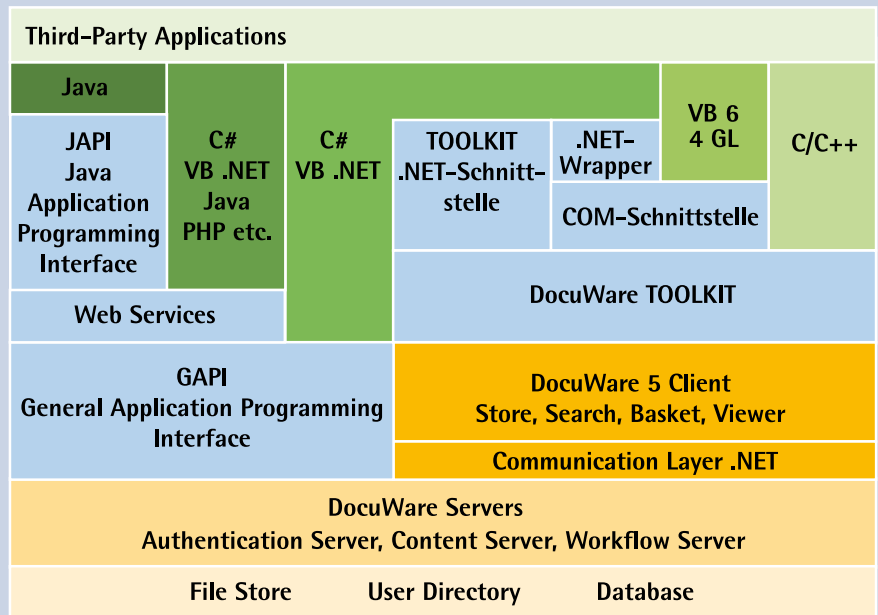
Third-Party Applications

Java

JAPI
Java
Application
Programming
Interface

C#
VB .NET
Java
PHP etc.

C#
VB .NET

TOOLKIT
.NET-Schnittstelle

.NET-Wrapper

VB 6
4 GL

C/C++

COM-Schnittstelle

Web Services

DocuWare TOOLKIT

GAPI
General Application Programming Interface

DocuWare 5 Client
Store, Search, Basket, Viewer

Communication Layer .NET

DocuWare Servers
Authentication Server, Content Server, Workflow Server

File Store User Directory Database